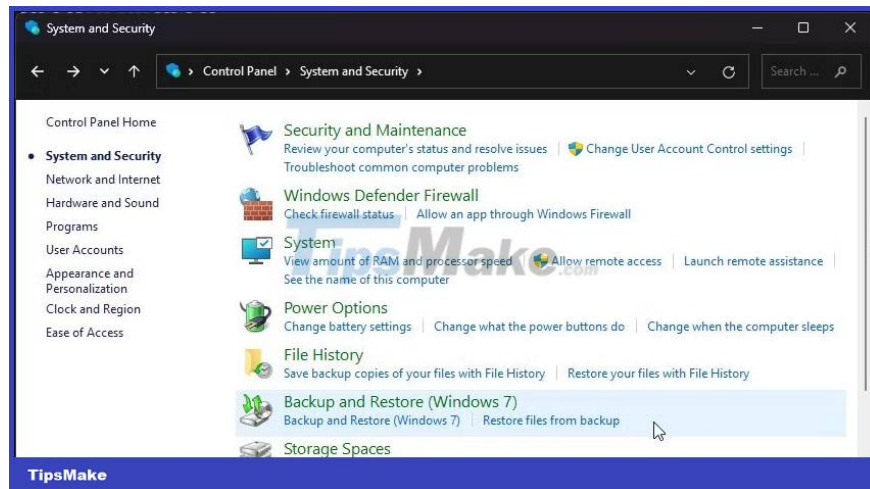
System and Security

Control Panel > System and Security >

Search ...

Control Panel Home

System and Security

Network and Internet

Hardware and Sound

Programs

User Accounts

Appearance and Personalization

Clock and Region

Ease of Access

Security and Maintenance

Review your computer's status and resolve issues | Change User Account Control settings | Troubleshoot common computer problems

Windows Defender Firewall

Check firewall status | Allow an app through Windows Firewall

System

View amount of RAM and processor speed | Allow remote access | Launch remote assistance | See the name of this computer

TipsMake.com

Power Options

Change battery settings | Change what the power buttons do | Change when the computer sleeps

File History

Save backup copies of your files with File History | Restore your files with File History

Backup and Restore (Windows 7)

Backup and Restore (Windows 7) | Restore files from backup

Storage Spaces

TipsMake